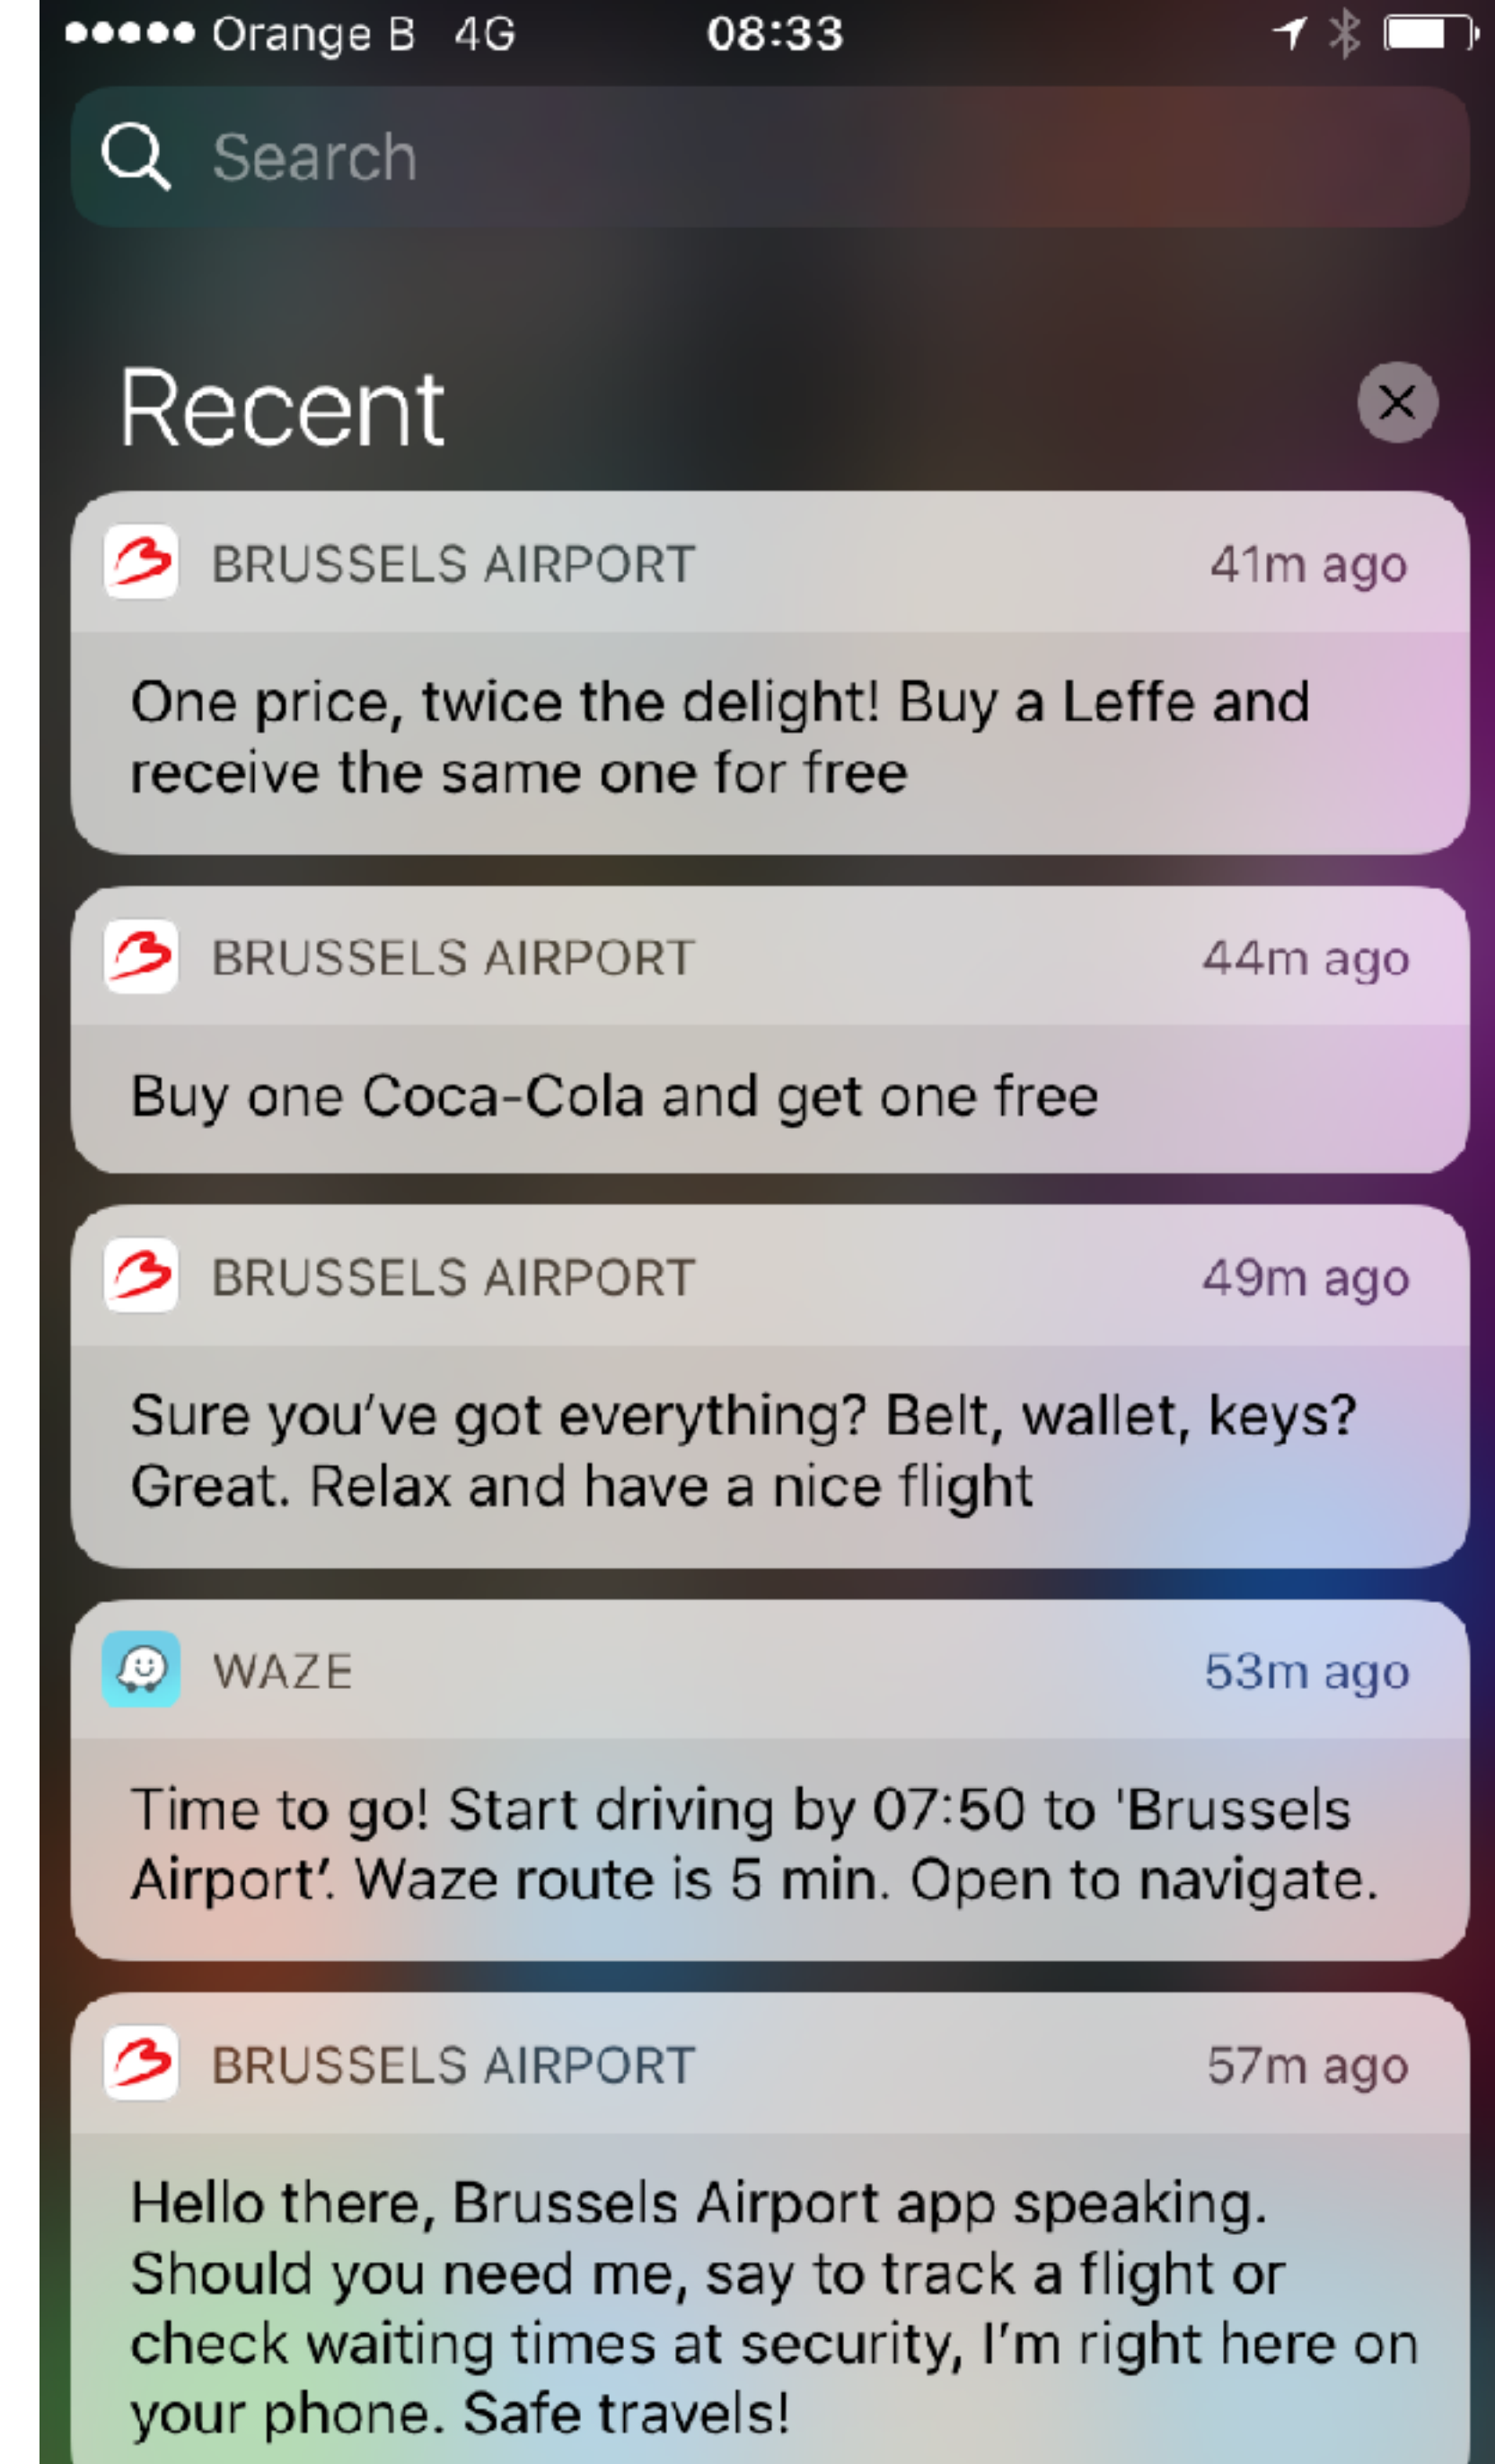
●●●●● Orange B 4G 08:33

Search

Recent

BRUSSELS AIRPORT 41m ago

One price, twice the delight! Buy a Leffe and receive the same one for free

BRUSSELS AIRPORT 44m ago

Buy one Coca-Cola and get one free

BRUSSELS AIRPORT 49m ago

Sure you've got everything? Belt, wallet, keys? Great. Relax and have a nice flight

WAZE 53m ago

Time to go! Start driving by 07:50 to 'Brussels Airport'. Waze route is 5 min. Open to navigate.

BRUSSELS AIRPORT 57m ago

Hello there, Brussels Airport app speaking. Should you need me, say to track a flight or check waiting times at security, I'm right here on your phone. Safe travels!